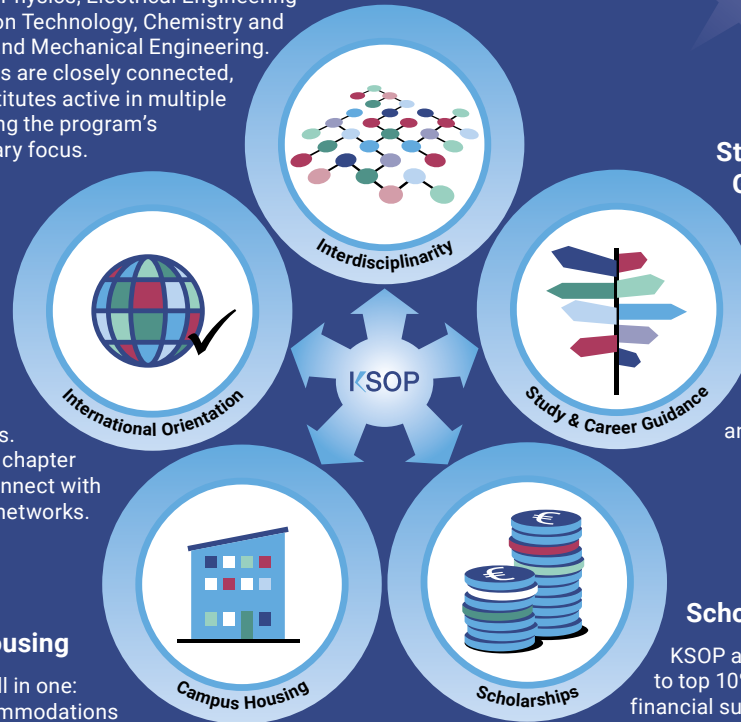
on Technology, Chemistry and and Mechanical Engineering. s are closely connected, titutes active in multiple ng the program's ary focus.

Interdisciplinarity

St
C

International Orientation

KSOP

Study & Career Guidance

s.
chapter
nnect with
networks.

ar

Campus Housing

Scholarships

ousing

ll in one:
mmodations

Scho

KSOP a
to top 10
financial su